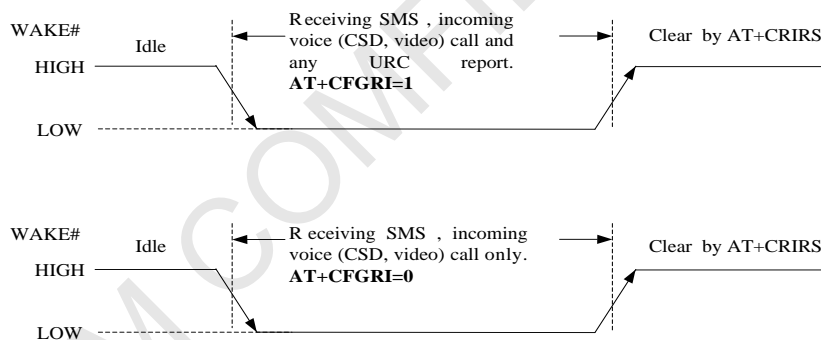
WAKE#

Idle

Receiving SMS , incoming voice (CSD, video) call and any URC report.
**AT+CFGRI=1**

Clear by AT+CRIRS

HIGH

LOW

WAKE#

Idle

Receiving SMS , incoming voice (CSD, video) call only.
**AT+CFGRI=0**

Clear by AT+CRIRS

HIGH

LOW

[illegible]COMFI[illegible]